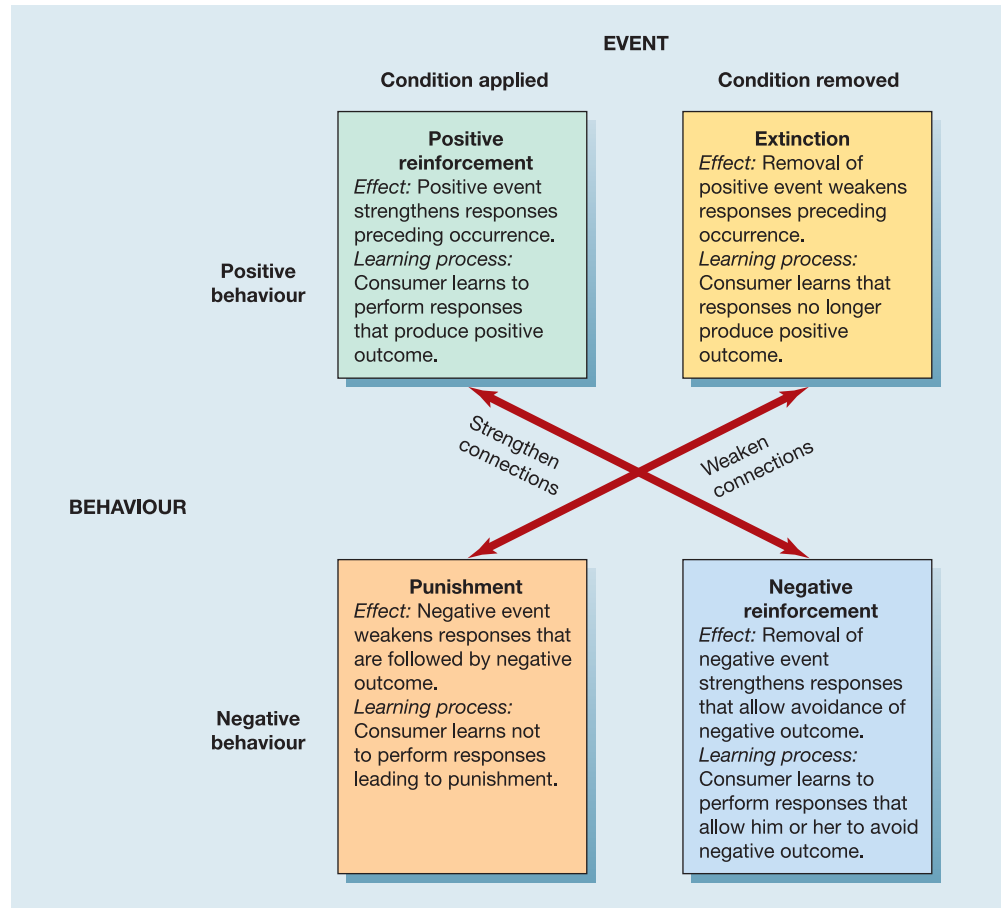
EVENT

Condition applied

Condition removed

Positive behaviour

Positive reinforcement
*Effect:* Positive event strengthens responses preceding occurrence.
*Learning process:* Consumer learns to perform responses that produce positive outcome.

Extinction
*Effect:* Removal of positive event weakens responses preceding occurrence.
*Learning process:* Consumer learns that responses no longer produce positive outcome.

Strengthen connections

Weaken connections

BEHAVIOUR

Negative behaviour

Punishment
*Effect:* Negative event weakens responses that are followed by negative outcome.
*Learning process:* Consumer learns not to perform responses leading to punishment.

Negative reinforcement
*Effect:* Removal of negative event strengthens responses that allow avoidance of negative outcome.
*Learning process:* Consumer learns to perform responses that allow him or her to avoid negative outcome.